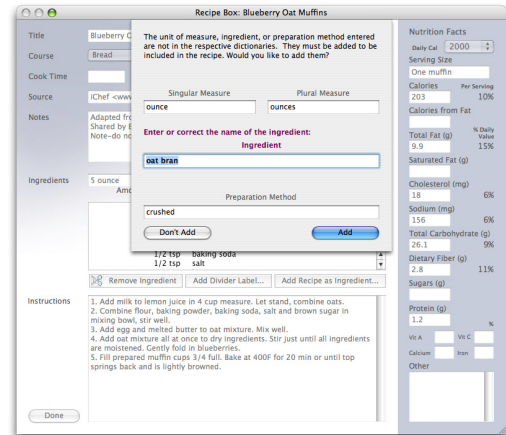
Recipe Box: Blueberry Oat Muffins

Title
Blueberry O

Course
Bread

Cook Time

Source
iChef <www

Notes
Adapted fro
Shared by E
Note–do no

Ingredients
5 ounce
Amo

1/2 tsp baking soda
1/2 tsp salt

Remove Ingredient
Add Divider Label...
Add Recipe as Ingredient...

Instructions
1. Add milk to lemon juice in 4 cup measure. Let stand, combine oats.
2. Combine flour, baking powder, baking soda, salt and brown sugar in mixing bowl, stir well.
3. Add egg and melted butter to oat mixture. Mix well.
4. Add oat mixture all at once to dry ingredients. Stir just until all ingredients are moistened. Gently fold in blueberries.
5. Fill prepared muffin cups 3/4 full. Bake at 400F for 20 min or until top springs back and is lightly browned.

Done

The unit of measure, ingredient, or preparation method entered are not in the respective dictionaries. They must be added to be included in the recipe. Would you like to add them?

Singular Measure
ounce
Plural Measure
ounces

Enter or correct the name of the ingredient:
Ingredient
oat bran

Preparation Method
crushed

Don't Add
Add

Nutrition Facts
Daily Cal 2000
Serving Size
One muffin
Calories
Per Serving
203
10%
Calories from Fat

Total Fat (g)
% Daily Value
9.9
15%
Saturated Fat (g)

Cholesterol (mg)
18
6%
Sodium (mg)
156
6%
Total Carbohydrate (g)
26.1
9%
Dietary Fiber (g)
2.8
11%
Sugars (g)

Protein (g)
1.2
%
Vit A
Vit C
Calcium
Iron
Other